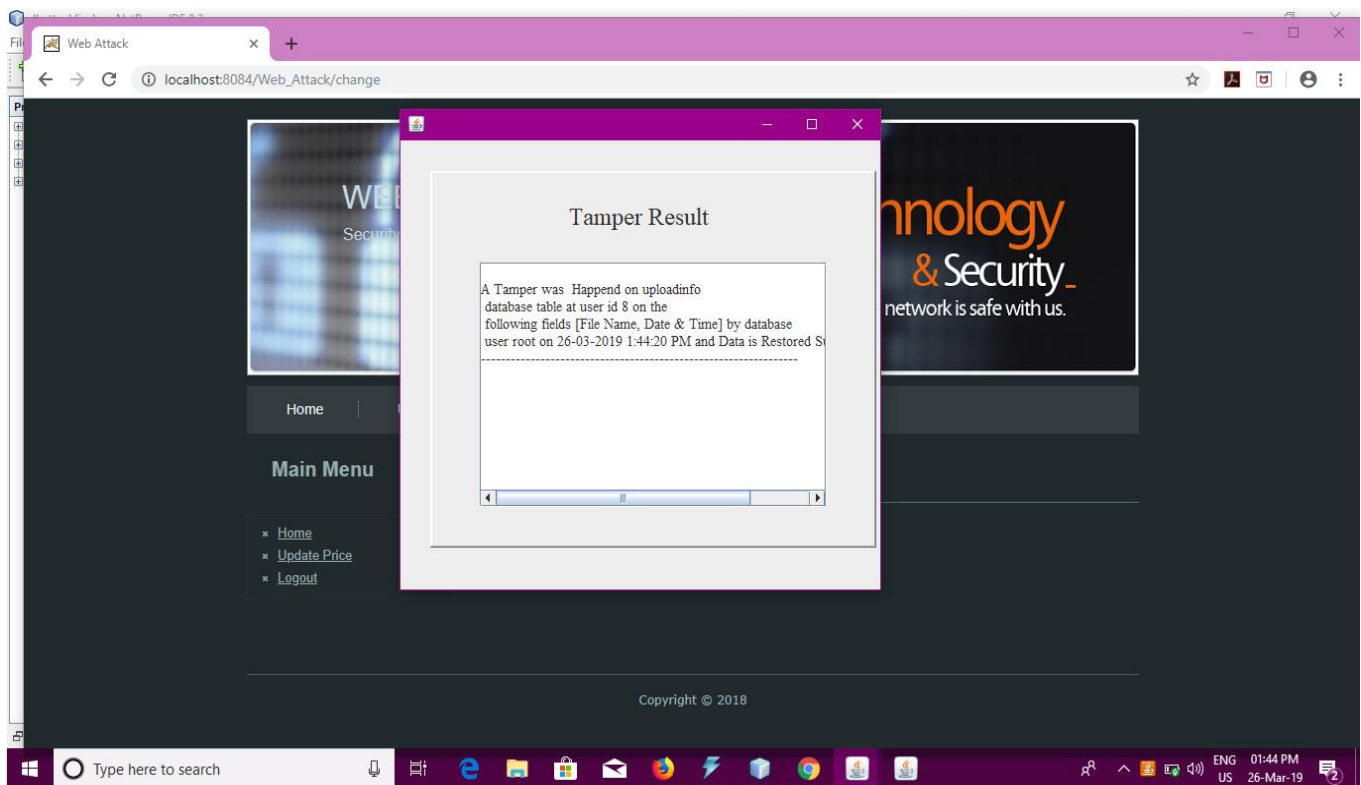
Web Attack
localhost:8084/Web_Attack/change

WEB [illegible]
Security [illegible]
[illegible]nnology
& Security_
network is safe with us.

Tamper Result

A Tamper was Happend on uploadinfo
database table at user id 8 on the
following fields [File Name, Date & Time] by database
user root on 26-03-2019 1:44:20 PM and Data is Restored S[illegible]
------------------------------------------------------------------

Home

Main Menu

Home
Update Price
Logout

Copyright © 2018

Type here to search
ENG US 01:44 PM 26-Mar-19
2